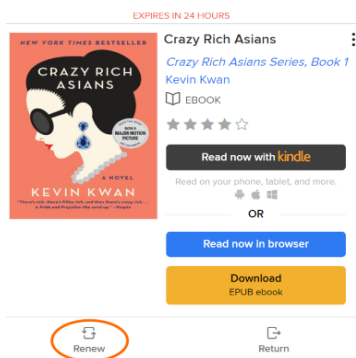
EXPIRES IN 24 HOURS

NEW YORK TIMES BESTSELLER

CRAZY RICH ASIANS

A NOVEL

KEVIN KWAN

Crazy Rich Asians

Crazy Rich Asians Series, Book 1

Kevin Kwan

EBOOK

Read now with kindle

Read on your phone, tablet, and more.

OR

Read now in browser

Download
EPUB ebook

Renew

Return